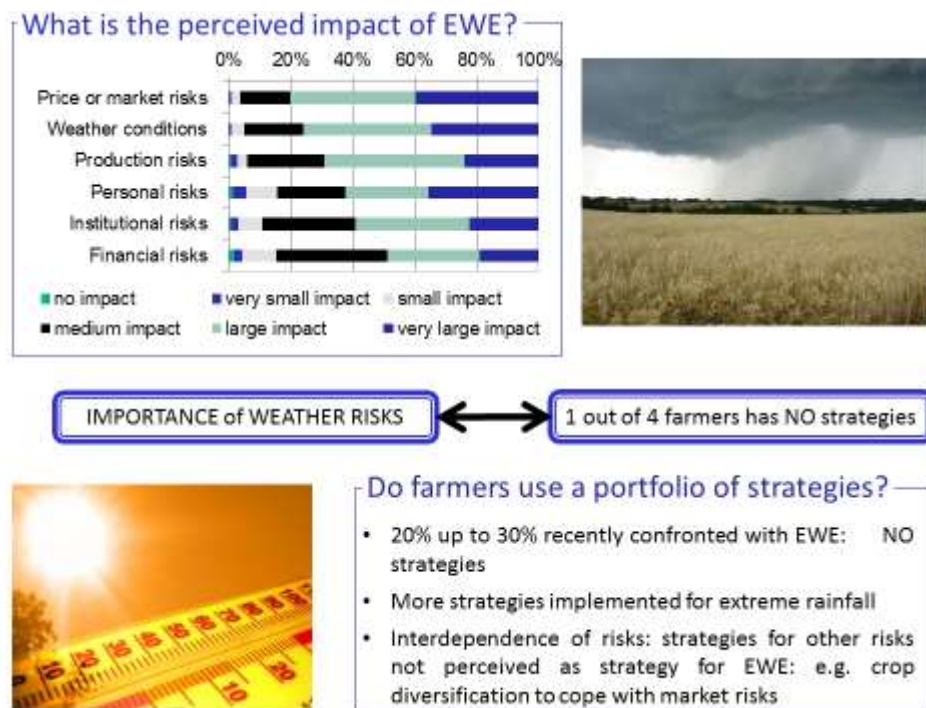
What is the perceived impact of EWE?

0% 20% 40% 60% 80% 100%

Price or market risks
Weather conditions
Production risks
Personal risks
Institutional risks
Financial risks

no impact
very small impact
small impact
medium impact
large impact
very large impact

IMPORTANCE of WEATHER RISKS

1 out of 4 farmers has NO strategies

Do farmers use a portfolio of strategies?

• 20% up to 30% recently confronted with EWE: NO strategies
• More strategies implemented for extreme rainfall
• Interdependence of risks: strategies for other risks not perceived as strategy for EWE: e.g. crop diversification to cope with market risks

20 30 40 50 10 20